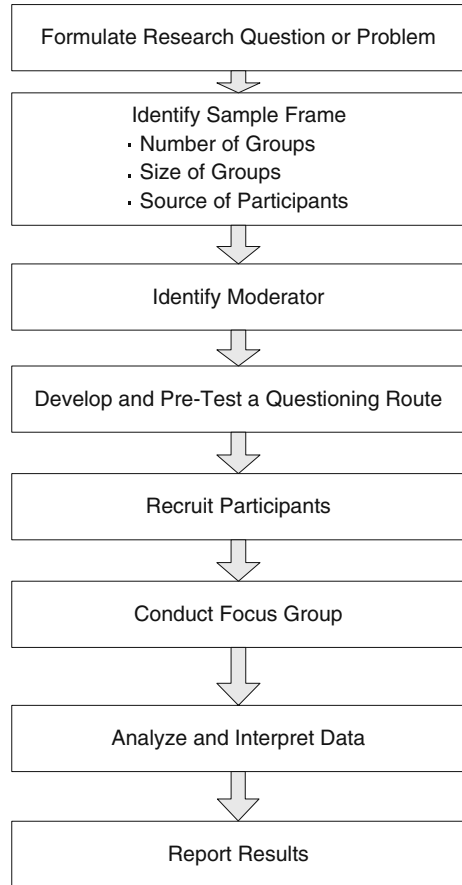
Formulate Research Question or Problem

Identify Sample Frame
- Number of Groups
- Size of Groups
- Source of Participants

Identify Moderator

Develop and Pre-Test a Questioning Route

Recruit Participants

Conduct Focus Group

Analyze and Interpret Data

Report Results